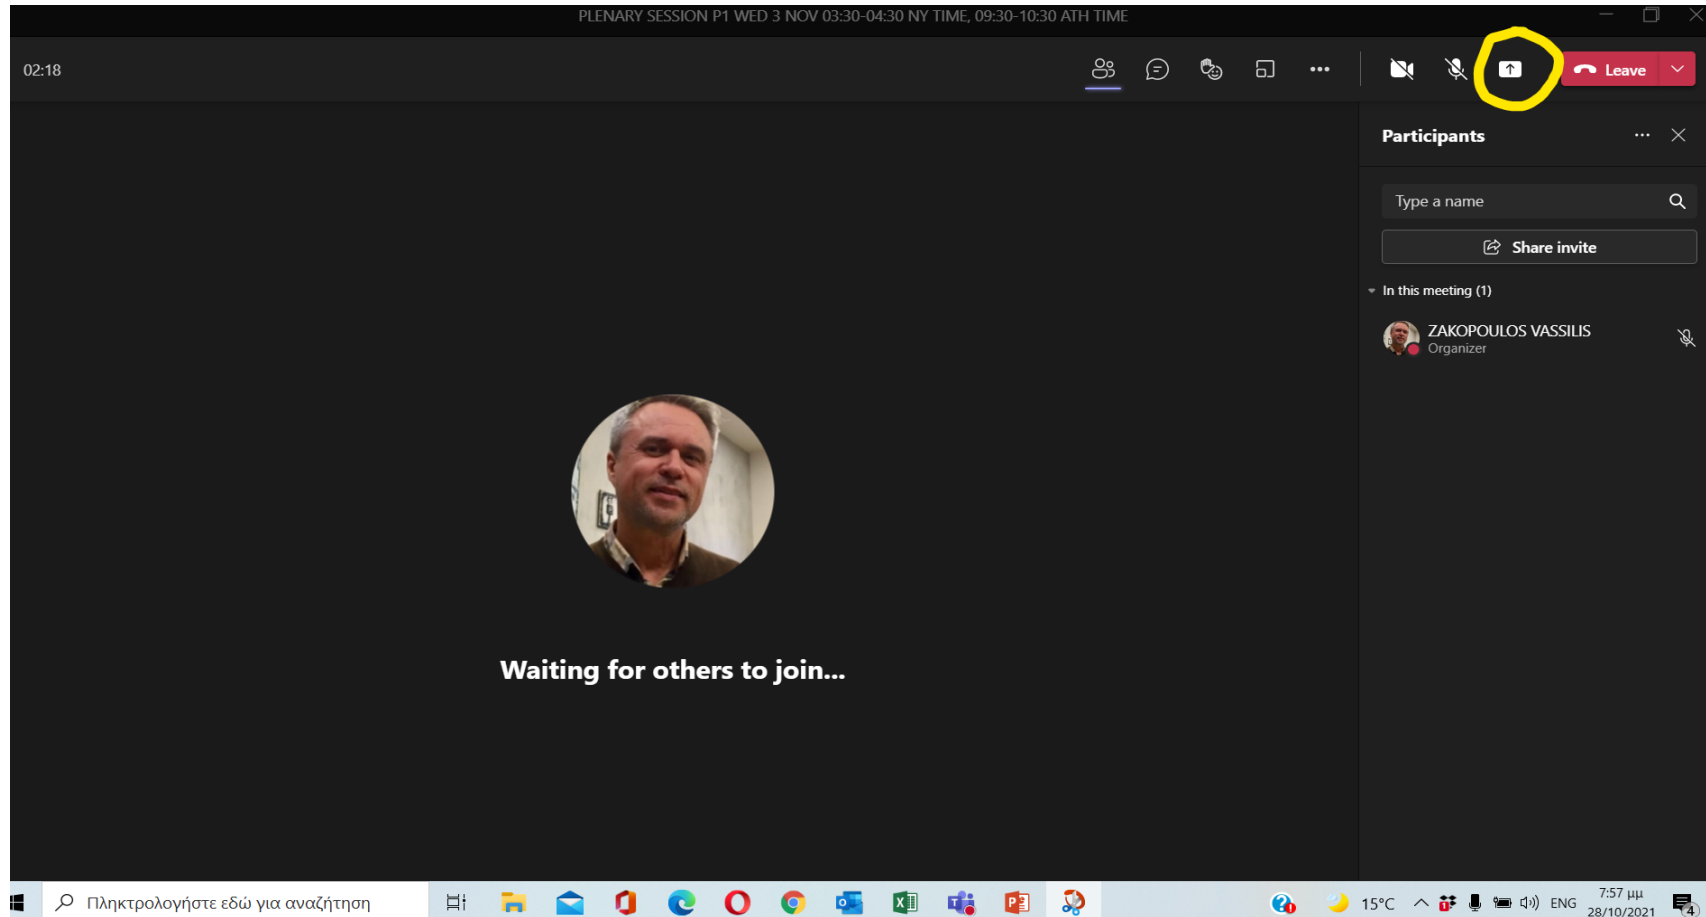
PLENARY SESSION P1 WED 3 NOV 03:30-04:30 NY TIME, 09:30-10:30 ATH TIME

02:18

Leave

Participants

Type a name

Share invite

In this meeting (1)

ZAKOPOULOS VASSILIS
Organizer

Waiting for others to join...

Πληκτρολογήστε εδώ για αναζήτηση

15°C ENG 7:57 μμ 28/10/2021